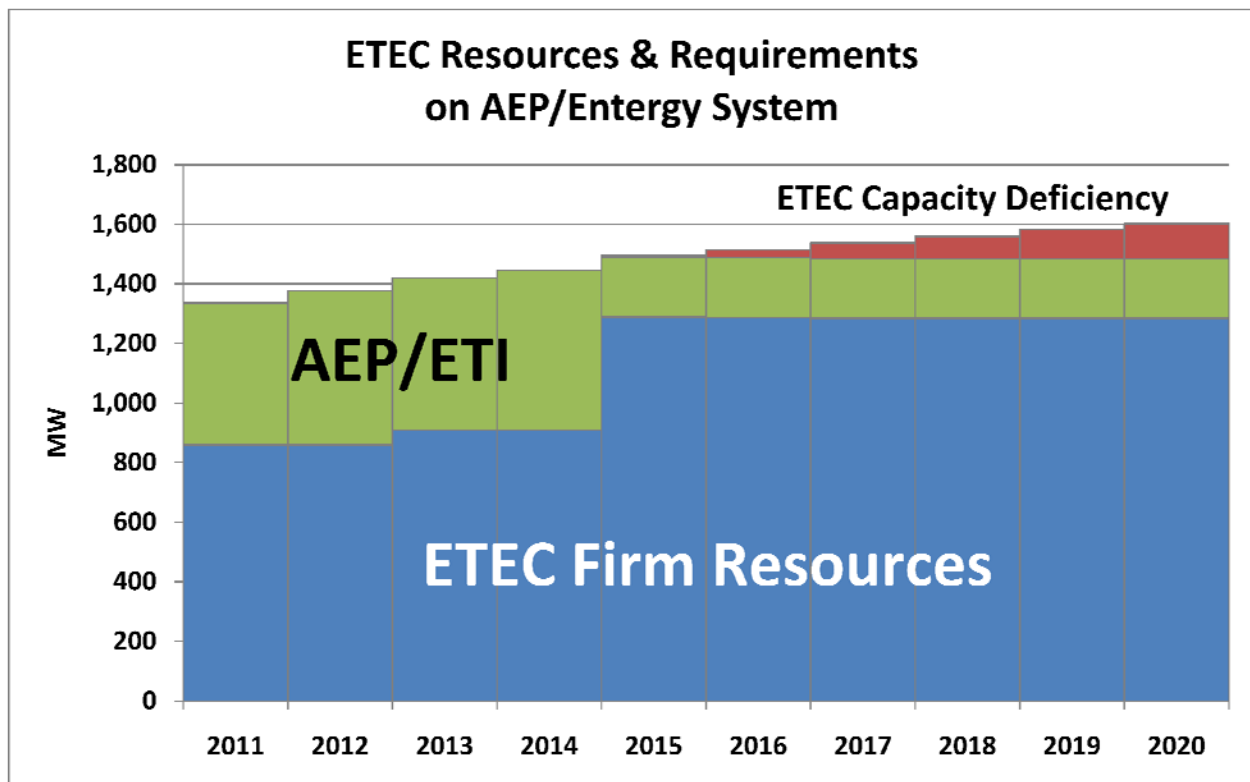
ETEC Resources & Requirements on AEP/Entergy System

ETEC Capacity Deficiency

AEP/ETI

ETEC Firm Resources

MW

1,800
1,600
1,400
1,200
1,000
800
600
400
200
0

2011 2012 2013 2014 2015 2016 2017 2018 2019 2020